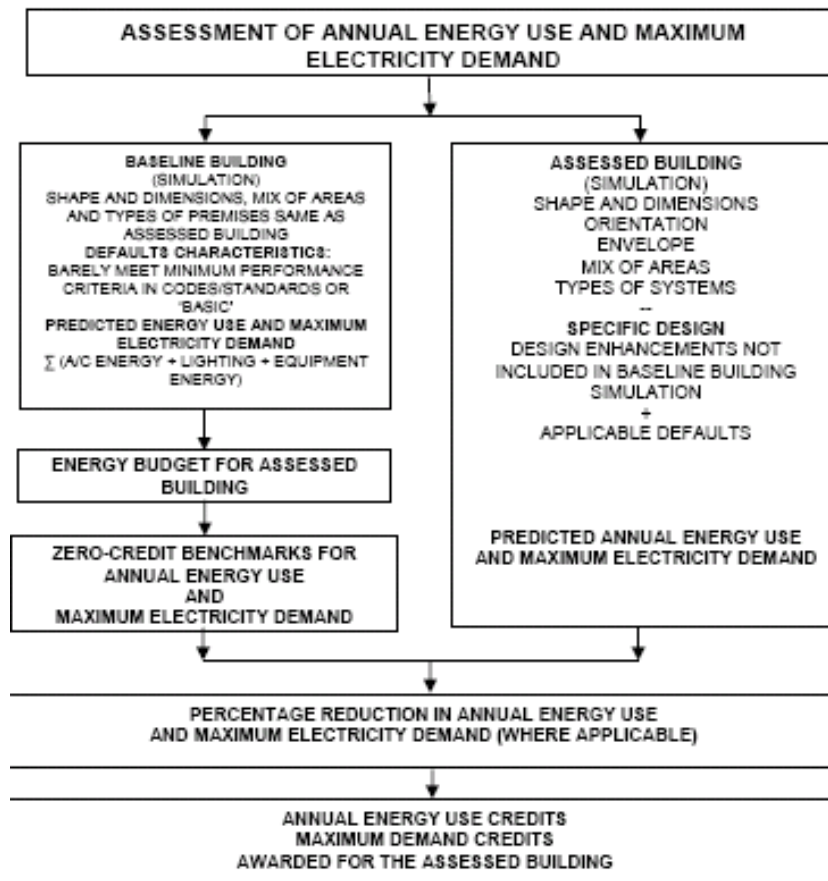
ASSESSMENT OF ANNUAL ENERGY USE AND MAXIMUM ELECTRICITY DEMAND

BASELINE BUILDING
(SIMULATION)
SHAPE AND DIMENSIONS, MIX OF AREAS AND TYPES OF PREMISES SAME AS ASSESSED BUILDING
DEFAULTS CHARACTERISTICS:
BARELY MEET MINIMUM PERFORMANCE CRITERIA IN CODES/STANDARDS OR 'BASIC'
PREDICTED ENERGY USE AND MAXIMUM ELECTRICITY DEMAND
$\sum$ (A/C ENERGY + LIGHTING + EQUIPMENT ENERGY)

ENERGY BUDGET FOR ASSESSED BUILDING

ZERO-CREDIT BENCHMARKS FOR ANNUAL ENERGY USE AND MAXIMUM ELECTRICITY DEMAND

ASSESSED BUILDING
(SIMULATION)
SHAPE AND DIMENSIONS
ORIENTATION
ENVELOPE
MIX OF AREAS
TYPES OF SYSTEMS
--
SPECIFIC DESIGN
DESIGN ENHANCEMENTS NOT INCLUDED IN BASELINE BUILDING SIMULATION
+
APPLICABLE DEFAULTS

PREDICTED ANNUAL ENERGY USE AND MAXIMUM ELECTRICITY DEMAND

PERCENTAGE REDUCTION IN ANNUAL ENERGY USE AND MAXIMUM ELECTRICITY DEMAND (WHERE APPLICABLE)

ANNUAL ENERGY USE CREDITS
MAXIMUM DEMAND CREDITS
AWARDED FOR THE ASSESSED BUILDING